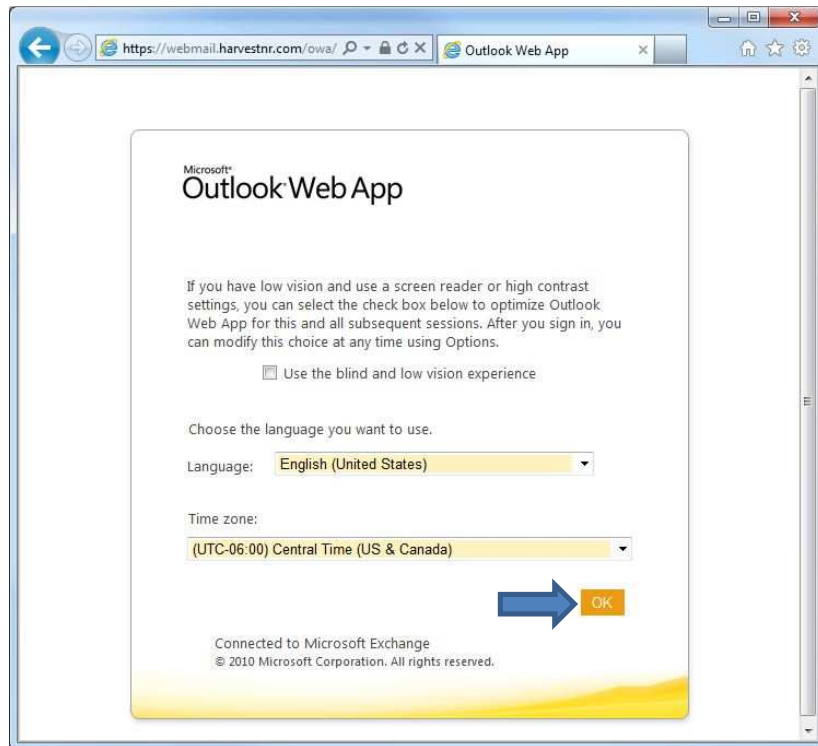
https://webmail.harvestnr.com/owa/

Outlook Web App

Microsoft® Outlook Web App

If you have low vision and use a screen reader or high contrast settings, you can select the check box below to optimize Outlook Web App for this and all subsequent sessions. After you sign in, you can modify this choice at any time using Options.

Use the blind and low vision experience

Choose the language you want to use.

Language: English (United States)

Time zone:

(UTC-06:00) Central Time (US & Canada)

OK

Connected to Microsoft Exchange
© 2010 Microsoft Corporation. All rights reserved.